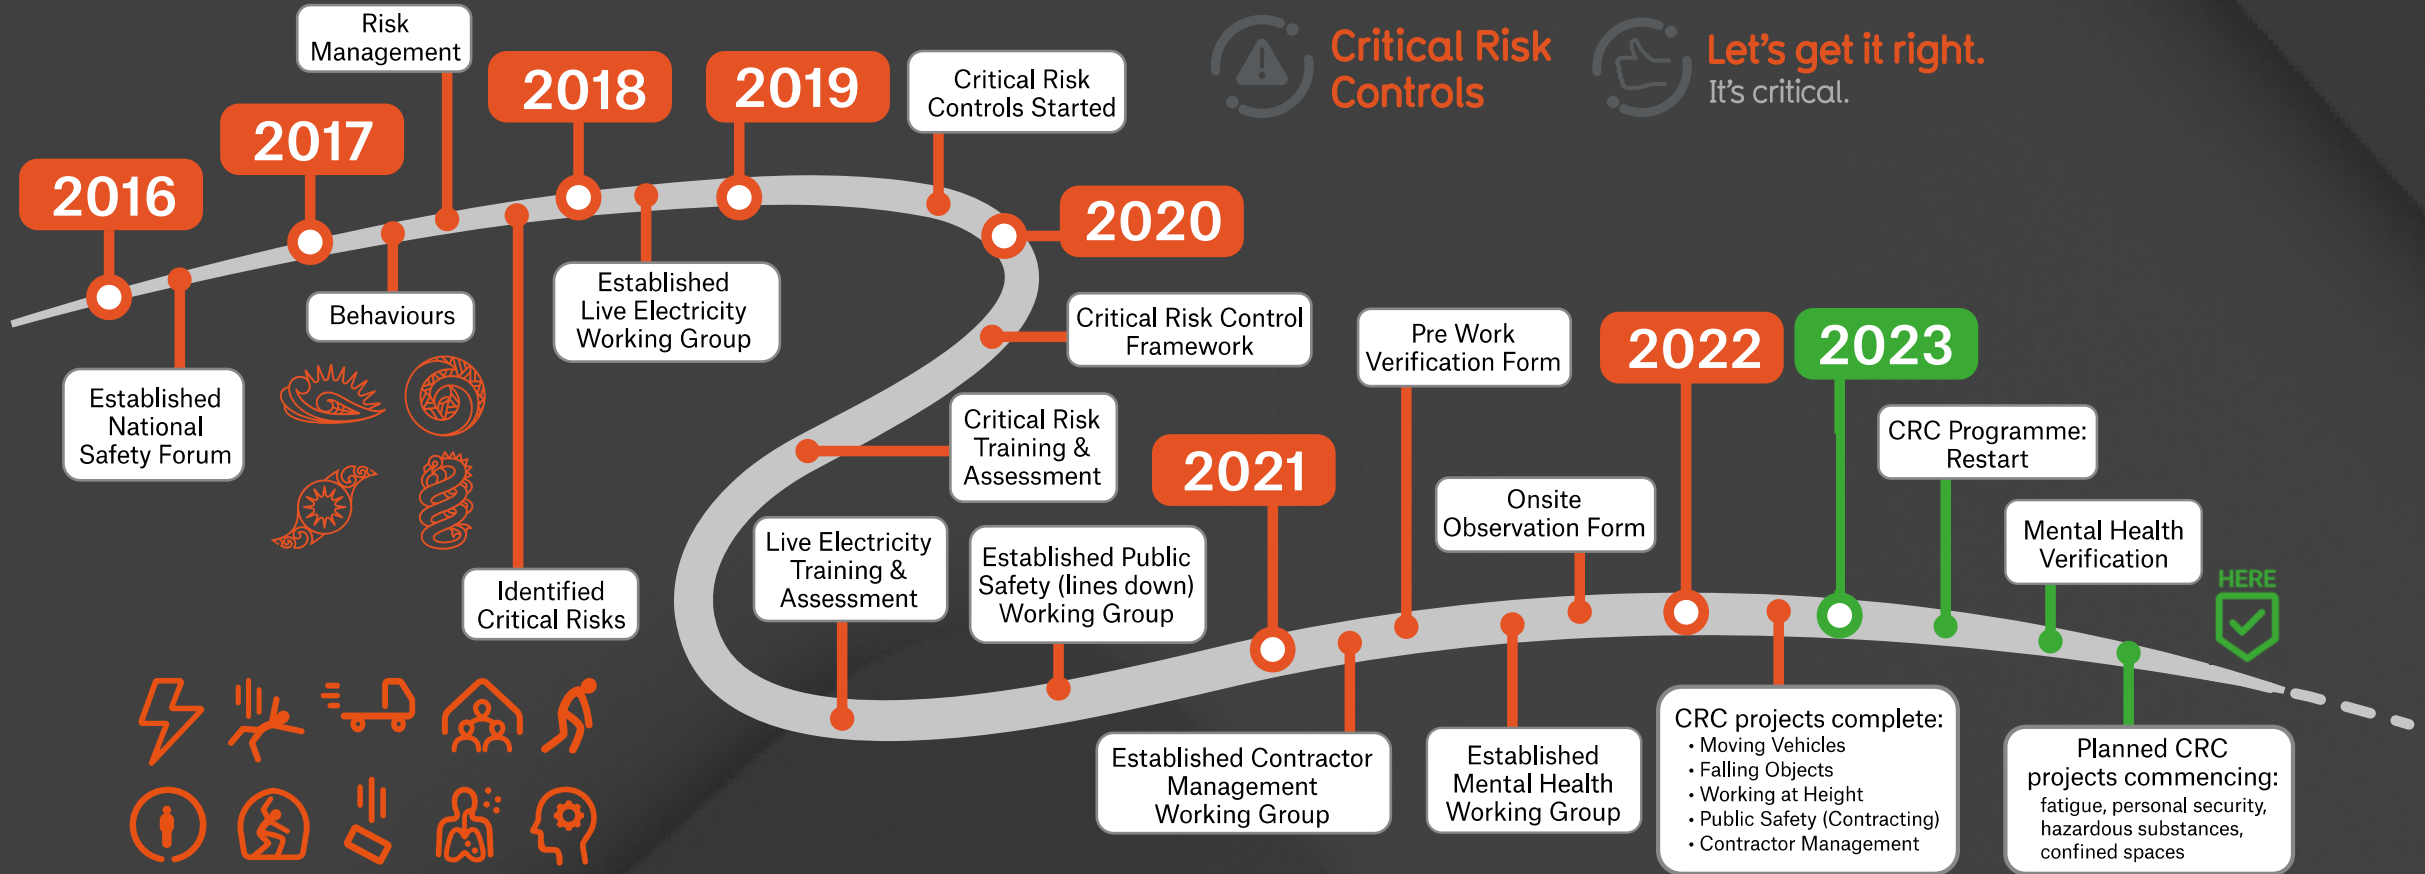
Critical Risk Controls

Let's get it right.
It's critical.

2016

Established National Safety Forum

2017

Behaviours

Risk Management

Identified Critical Risks

2018

Established Live Electricity Working Group

2019

Critical Risk Controls Started

2020

Critical Risk Control Framework

Critical Risk Training & Assessment

Live Electricity Training & Assessment

Established Public Safety (lines down) Working Group

2021

Established Contractor Management Working Group

Pre Work Verification Form

Onsite Observation Form

Established Mental Health Working Group

2022

CRC projects complete:
• Moving Vehicles
• Falling Objects
• Working at Height
• Public Safety (Contracting)
• Contractor Management

2023

CRC Programme: Restart

Mental Health Verification

Planned CRC projects commencing:
fatigue, personal security, hazardous substances, confined spaces

HERE